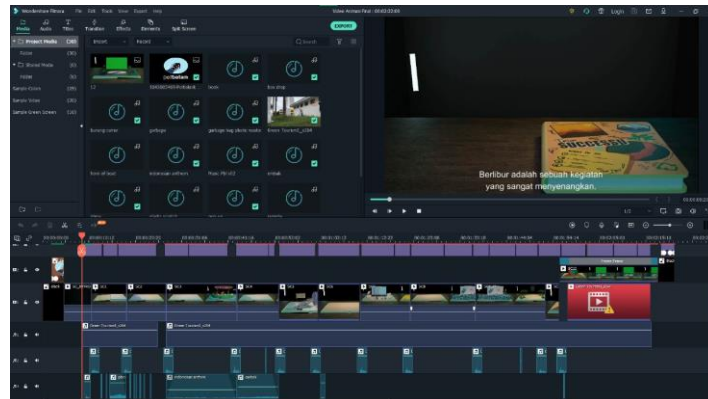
Wondershare Filmora File Edit Tools View Export Help

Media Audio Titles Transition Effects Elements Split Screen

EXPORT

Project Media
Folder
Shared Media
Folder
Sample Colors
Sample Video
Sample Green Screen

Import Record

Search

Berlibur adalah sebuah kegiatan yang sangat menyenangkan.

Green Screen1_USM

Green Screen1_USM